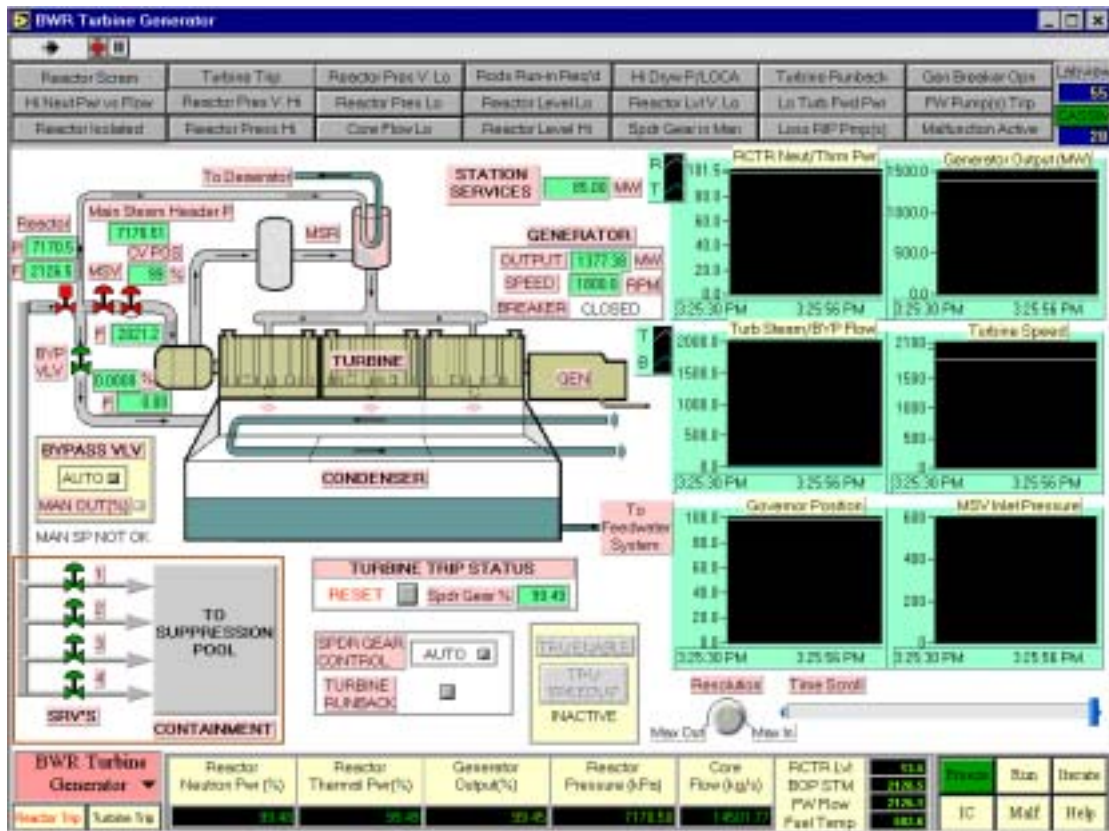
BWR Turbine Generator

| Reactor Scram | Turbine Trip | Reactor Pres V. Lo | Rods Run-in Req'd | Hi Dryw P/LOCA | Turbine Runback | Gen Breaker Opn |
|---|---|---|---|---|---|---|
| Hi Neut Pwr vs Flow | Reactor Pres V. Hi | Reactor Pres Lo | Reactor Level Lo | Reactor Lvl V. Lo | Lo Turb Fwd Pwr | FW Pump(s) Trip |
| Reactor Isolated | Reactor Press Hi | Core Flow Lo | Reactor Level Hi | Spdr Gear in Man | Loss RIP Pmp(s) | Malfunction Active |

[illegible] 55
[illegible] 28

To Deaerator
Main Steam Header P
Reactor
P 7170.5
F 2126.5
7176.61
CV POS
MSV 99 %
MSR
P 2021.2
BYP VLV
0.0000 %
F 0.00
TURBINE
GEN
CONDENSER

STATION SERVICES 85.00 MW

GENERATOR
OUTPUT 1377.38 MW
SPEED 1800.0 RPM
BREAKER CLOSED

BYPASS VLV
AUTO
MAN OUT(%)
MAN SP NOT OK

To Feedwater System

1
2
3
4
TO SUPPRESSION POOL
SRV'S
CONTAINMENT

TURBINE TRIP STATUS
RESET
Spdr Gear % 93.43

SPDR GEAR CONTROL
AUTO
TURBINE RUNBACK

TRU/ENABLE
TRU/ BREAKOUT
INACTIVE

R
T
RCTR Neut/Thrm Pwr
101.5
80.0
60.0
40.0
20.0
0.0
3:25:30 PM 3:25:56 PM

Generator Output (MW)
1500.0
1000.0
500.0
0.0
3:25:30 PM 3:25:56 PM

T
B
Turb Steam/BYP Flow
2000.0
1500.0
1000.0
500.0
0.0
3:25:30 PM 3:25:56 PM

Turbine Speed
2100
1500
1000
500
0
3:25:30 PM 3:25:56 PM

Governor Position
100.0
80.0
60.0
40.0
20.0
0.0
3:25:30 PM 3:25:56 PM

MSV Inlet Pressure
600
400
200
0
3:25:30 PM 3:25:56 PM

Resolution
Max Out
Max In
Time Scroll

BWR Turbine Generator
Reactor Trip
Turbine Trip
Reactor Neutron Pwr (%) 93.43
Reactor Thermal Pwr(%) 95.49
Generator Output(%) 99.45
Reactor Pressure (kPa) 7178.58
Core Flow (kg/s) 14501.77
RCTR Lvl 13.6
BOP STM 2126.5
FW Flow 2126.1
Fuel Temp 683.6
Freeze
Run
Iterate
IC
Malf
Help